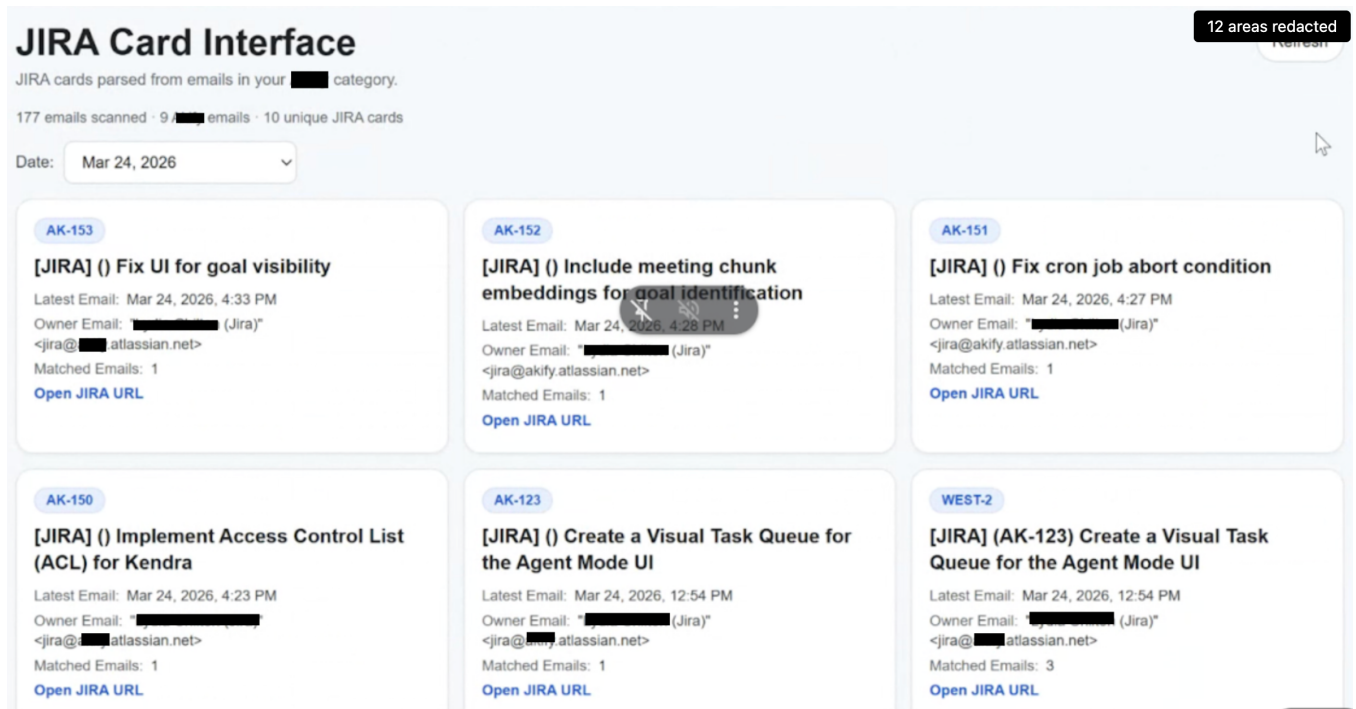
12 areas redacted

JIRA Card Interface

JIRA cards parsed from emails in your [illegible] category.

177 emails scanned · 9 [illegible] emails · 10 unique JIRA cards

Date: Mar 24, 2026

AK-153

[JIRA] () Fix UI for goal visibility

Latest Email: Mar 24, 2026, 4:33 PM

Owner Email: "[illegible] (Jira)" <jira@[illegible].atlassian.net>

Matched Emails: 1

Open JIRA URL

AK-152

[JIRA] () Include meeting chunk embeddings for goal identification

Latest Email: Mar 24, 2026, 4:28 PM

Owner Email: "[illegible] (Jira)" <jira@akify.atlassian.net>

Matched Emails: 1

Open JIRA URL

AK-151

[JIRA] () Fix cron job abort condition

Latest Email: Mar 24, 2026, 4:27 PM

Owner Email: "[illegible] (Jira)" <jira@akify.atlassian.net>

Matched Emails: 1

Open JIRA URL

AK-150

[JIRA] () Implement Access Control List (ACL) for Kendra

Latest Email: Mar 24, 2026, 4:23 PM

Owner Email: "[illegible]" <jira@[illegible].atlassian.net>

Matched Emails: 1

Open JIRA URL

AK-123

[JIRA] () Create a Visual Task Queue for the Agent Mode UI

Latest Email: Mar 24, 2026, 12:54 PM

Owner Email: "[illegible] (Jira)" <jira@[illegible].atlassian.net>

Matched Emails: 1

Open JIRA URL

WEST-2

[JIRA] (AK-123) Create a Visual Task Queue for the Agent Mode UI

Latest Email: Mar 24, 2026, 12:54 PM

Owner Email: "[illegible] (Jira)" <jira@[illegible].atlassian.net>

Matched Emails: 3

Open JIRA URL